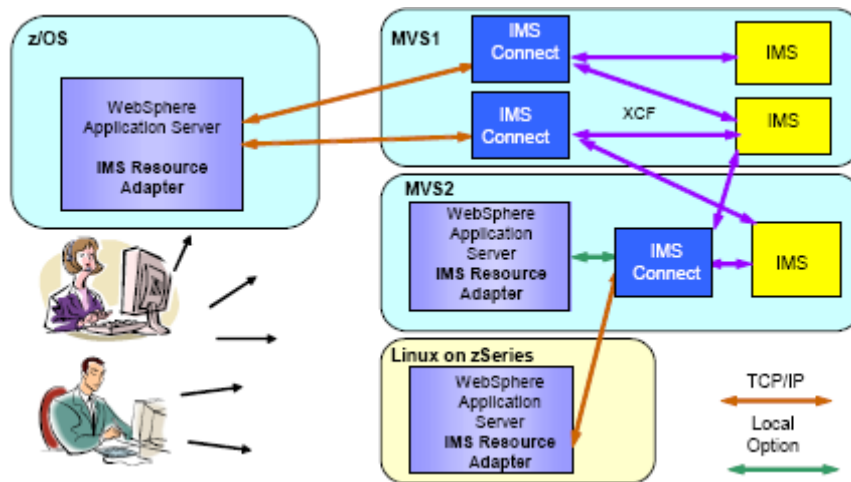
z/OS

WebSphere Application Server
IMS Resource Adapter

MVS1

IMS Connect

IMS Connect

XCF

IMS

IMS

MVS2

WebSphere Application Server
IMS Resource Adapter

IMS Connect

IMS

Linux on zSeries

WebSphere Application Server
IMS Resource Adapter

TCP/IP

Local Option